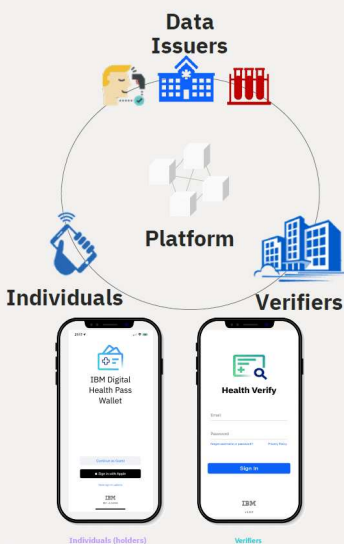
Data Issuers

Platform

Individuals

Verifiers

IBM Digital Health Pass Wallet

Continue as Guest

Sign in with Apple

IBM

Health Verify

Email

Password

Forgot username or password?

Privacy Policy

Sign In

IBM

Individuals (holders)

Verifiers